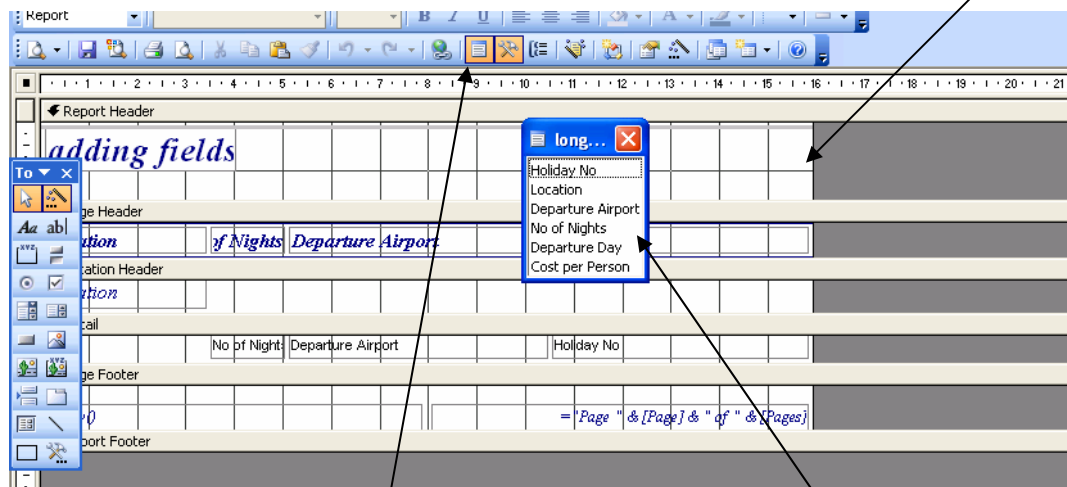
Report

B I U

· 1 · 2 · 3 · 4 · 5 · 6 · 7 · 8 · 9 · 10 · 11 · 12 · 13 · 14 · 15 · 16 · 17 · 18 · 19 · 20 · 21

Report Header

adding fields

To

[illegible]ge Header

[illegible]ation

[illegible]f Nights

Departure Airport

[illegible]cation Header

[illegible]ation

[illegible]tail

No of Night

Departure Airport

Holiday No

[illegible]ge Footer

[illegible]0

="Page " & [Page] & " of " & [Pages]

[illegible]port Footer

long...

Holiday No
Location
Departure Airport
No of Nights
Departure Day
Cost per Person